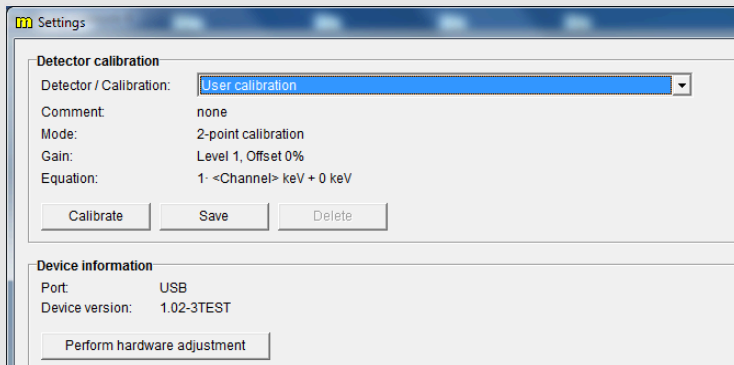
m Settings

Detector calibration
Detector / Calibration: User calibration
Comment: none
Mode: 2-point calibration
Gain: Level 1, Offset 0%
Equation: 1· <Channel> keV + 0 keV

Calibrate Save Delete

Device information
Port: USB
Device version: 1.02-3TEST

Perform hardware adjustment